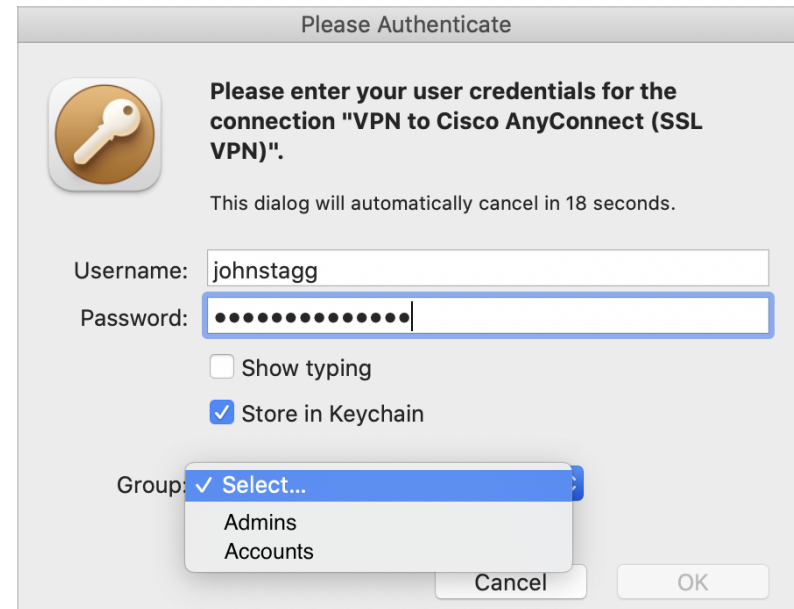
Please Authenticate

Please enter your user credentials for the connection "VPN to Cisco AnyConnect (SSL VPN)".

This dialog will automatically cancel in 18 seconds.

Username: johnstagg

Password: ••••••••••••••

Show typing

Store in Keychain

Group: ✓ Select...

Admins

Accounts

Cancel

OK